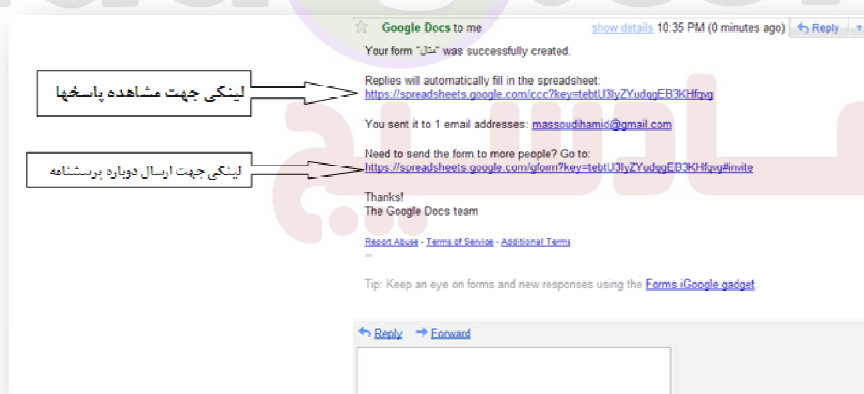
☆ Google Docs to me show details 10:35 PM (0 minutes ago) Reply

Your form "مثال" was successfully created.

لینکی جهت مشاهده پاسخها

Replies will automatically fill in the spreadsheet:
https://spreadsheets.google.com/ccc?key=tebtU3lyZYudqgEB3KHfqvg

You sent it to 1 email addresses: massoudihamid@gmail.com

لینکی جهت ارسال دوباره پرسشنامه

Need to send the form to more people? Go to:
https://spreadsheets.google.com/gform?key=tebtU3lyZYudqgEB3KHfqvg#invite

Thanks!
The Google Docs team

Report Abuse - Terms of Service - Additional Terms
--

Tip: Keep an eye on forms and new responses using the Forms iGoogle gadget.

Reply Forward